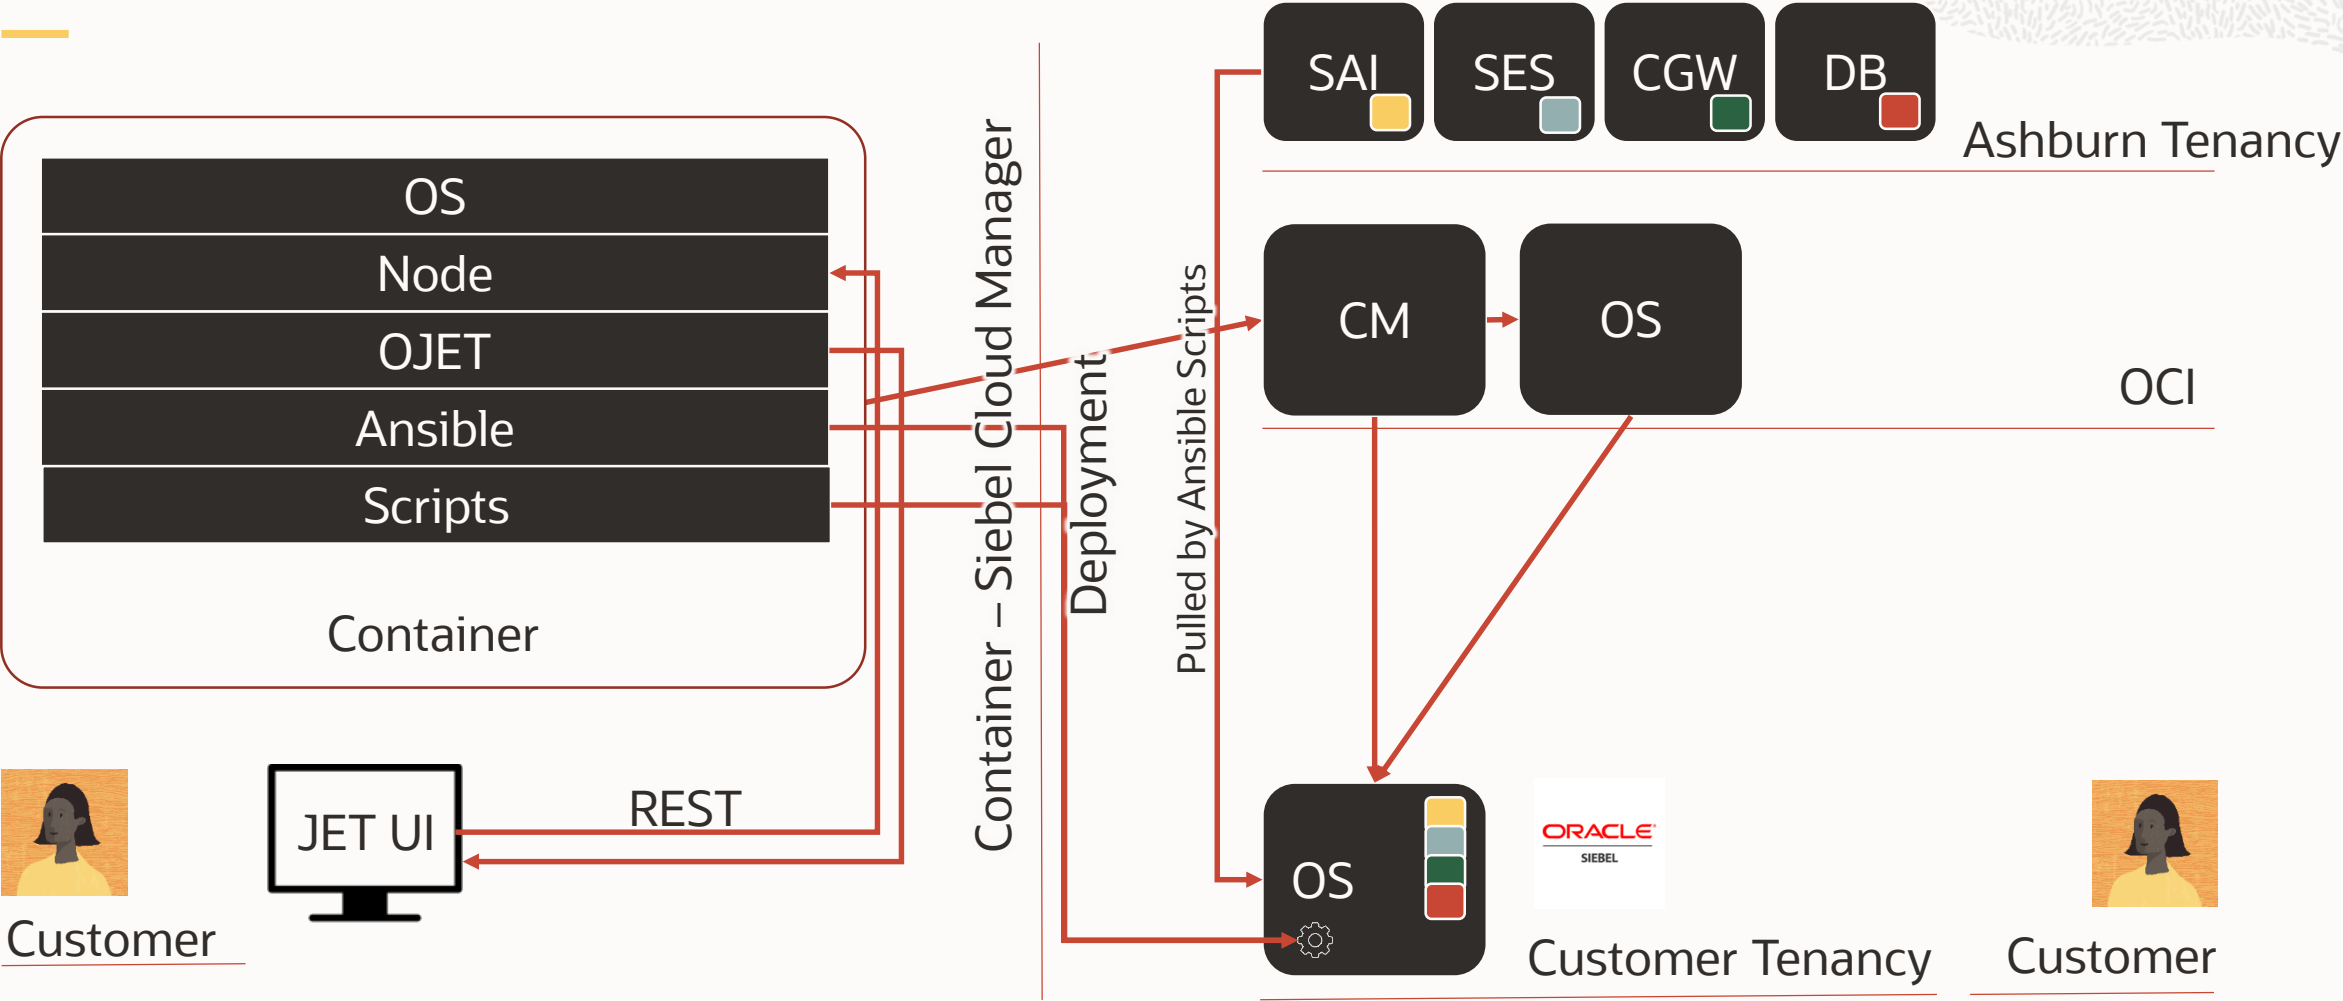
OS
Node
OJET
Ansible
Scripts
Container

Container – Siebel Cloud Manager
Deployment
Pulled by Ansible Scripts

SAI
SES
CGW
DB
Ashburn Tenancy

CM
OS
OCI

Customer
JET UI
REST

OS
ORACLE
SIEBEL
Customer Tenancy
Customer